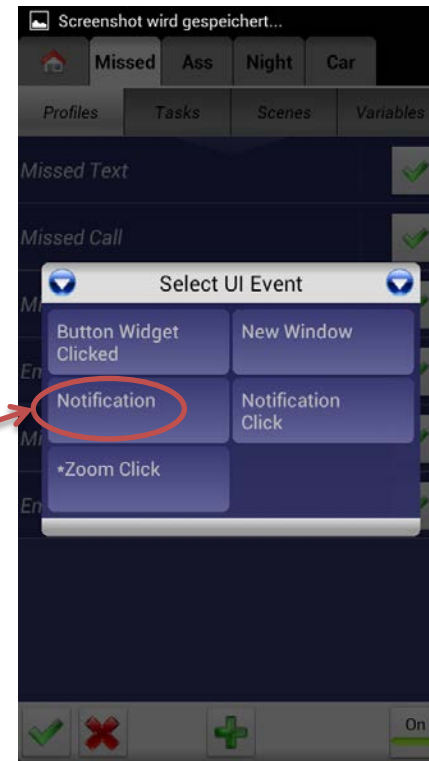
Screenshot wird gespeichert...

Missed Ass Night Car

Profiles Tasks Scenes Variables

Missed Text

Missed Call

Mi

En

Mi

En

Select UI Event

Button Widget Clicked

New Window

Notification

Notification Click

*Zoom Click

On